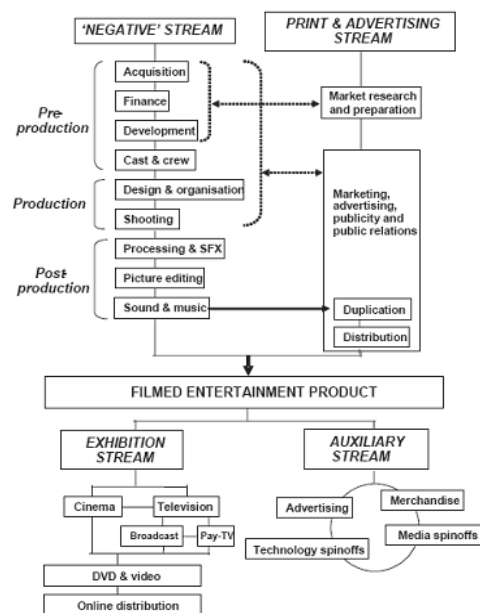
'NEGATIVE' STREAM

PRINT & ADVERTISING STREAM

Pre-production

Acquisition

Finance

Development

Cast & crew

Market research and preparation

Production

Design & organisation

Shooting

Marketing, advertising, publicity and public relations

Post-production

Processing & SFX

Picture editing

Sound & music

Duplication

Distribution

FILMED ENTERTAINMENT PRODUCT

EXHIBITION STREAM

AUXILIARY STREAM

Cinema

Television

Broadcast

Pay-TV

DVD & video

Online distribution

Advertising

Merchandise

Media spinoffs

Technology spinoffs